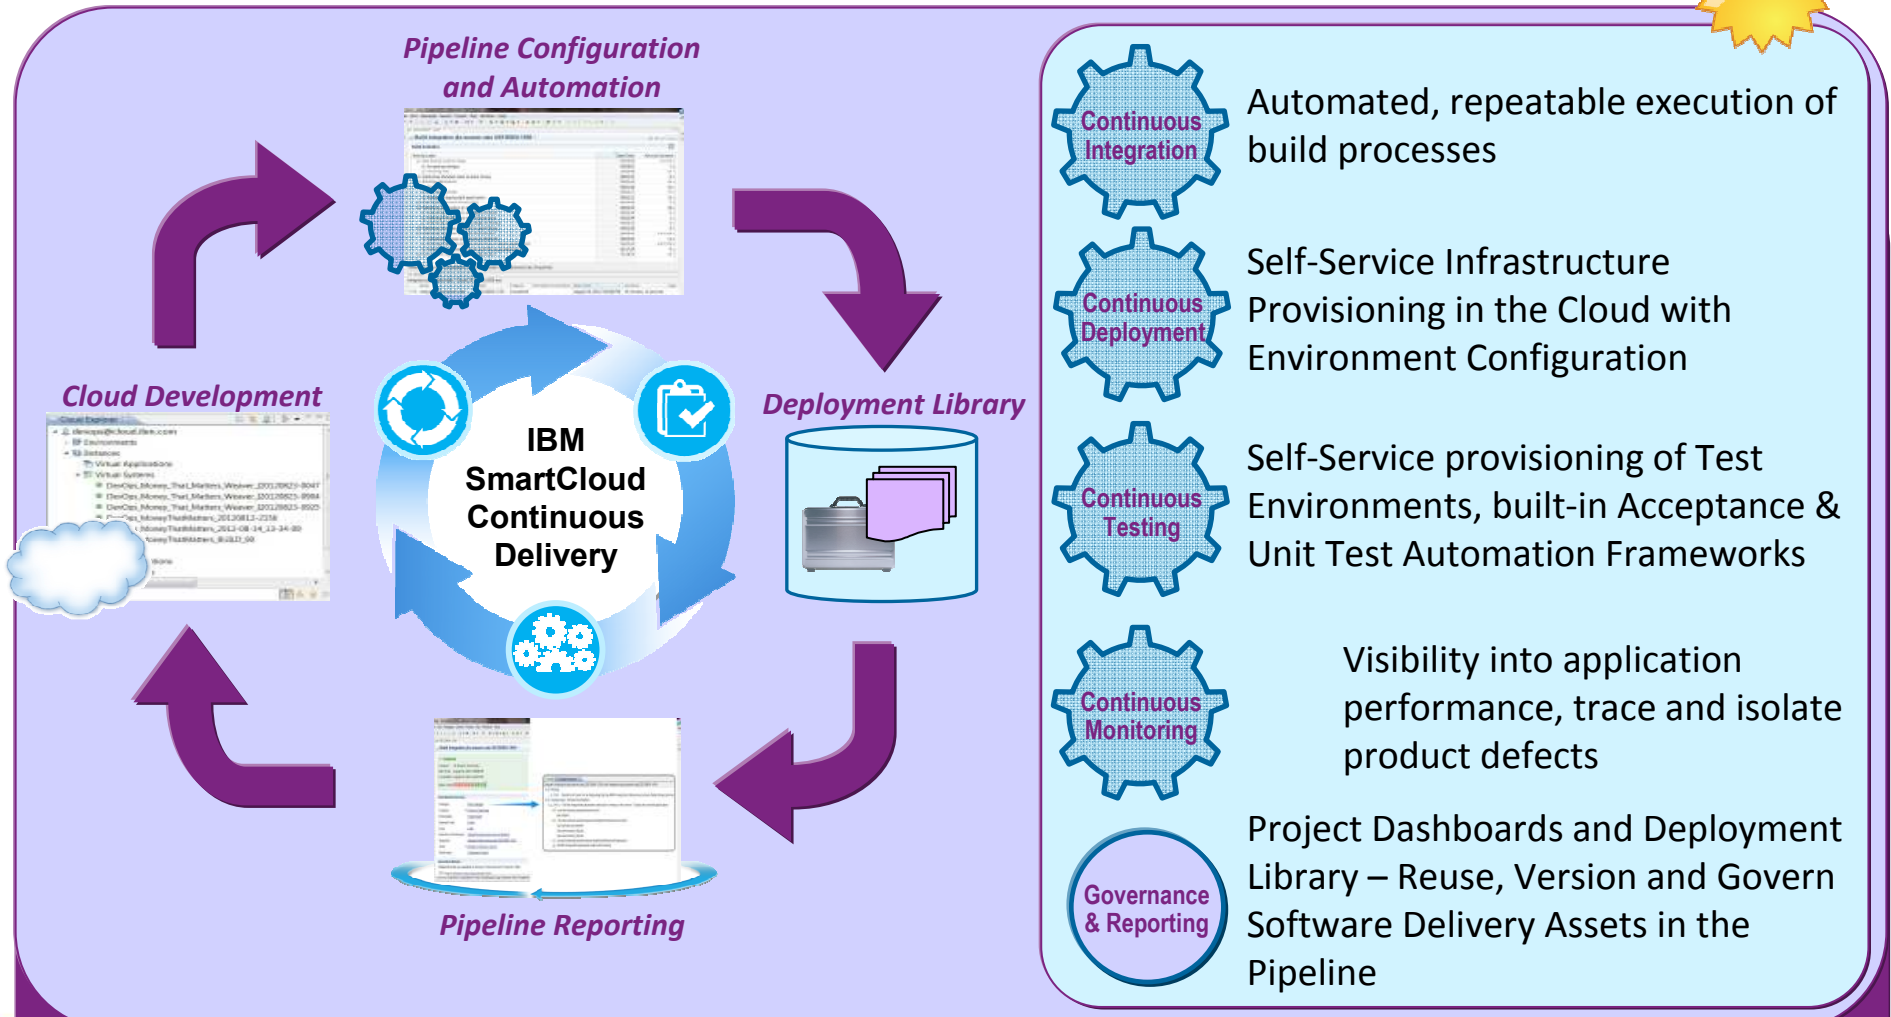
Pipeline Configuration and Automation

Cloud Development

IBM SmartCloud Continuous Delivery

Deployment Library

Pipeline Reporting

Continuous Integration

Automated, repeatable execution of build processes

Continuous Deployment

Self-Service Infrastructure Provisioning in the Cloud with Environment Configuration

Continuous Testing

Self-Service provisioning of Test Environments, built-in Acceptance & Unit Test Automation Frameworks

Continuous Monitoring

Visibility into application performance, trace and isolate product defects

Governance & Reporting

Project Dashboards and Deployment Library – Reuse, Version and Govern Software Delivery Assets in the Pipeline